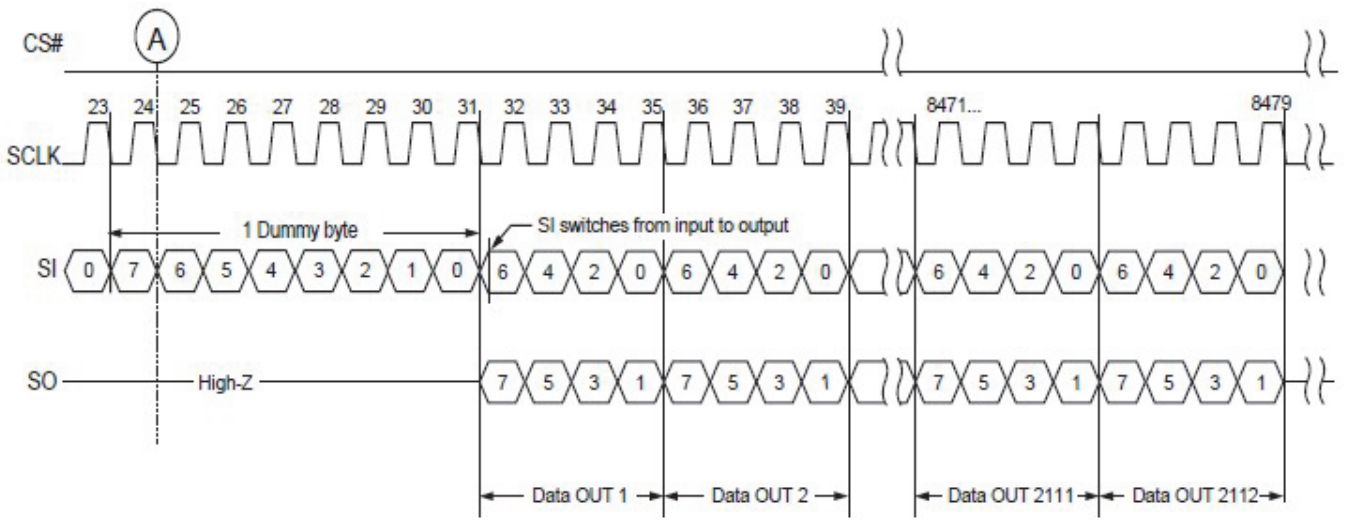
CS#

A

23 24 25 26 27 28 29 30 31 32 33 34 35 36 37 38 39 8471... 8479

SCLK

1 Dummy byte

SI switches from input to output

SI 0 7 6 5 4 3 2 1 0 6 4 2 0 6 4 2 0 6 4 2 0 6 4 2 0

SO High-Z 7 5 3 1 7 5 3 1 7 5 3 1 7 5 3 1

Data OUT 1 Data OUT 2 Data OUT 2111 Data OUT 2112